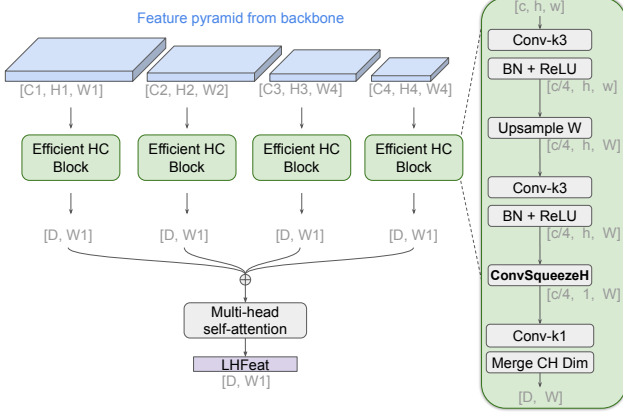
Feature pyramid from backbone

[C1, H1, W1]
[C2, H2, W2]
[C3, H3, W4]
[C4, H4, W4]

Efficient HC Block
Efficient HC Block
Efficient HC Block
Efficient HC Block

[D, W1]
[D, W1]
[D, W1]
[D, W1]

$\oplus$

Multi-head self-attention

LHFeat
[D, W1]

[c, h, w]
Conv-k3
BN + ReLU
[c/4, h, w]
Upsample W
[c/4, h, W]
Conv-k3
BN + ReLU
[c/4, h, W]
ConvSqueezeH
[c/4, 1, W]
Conv-k1
Merge CH Dim
[D, W]